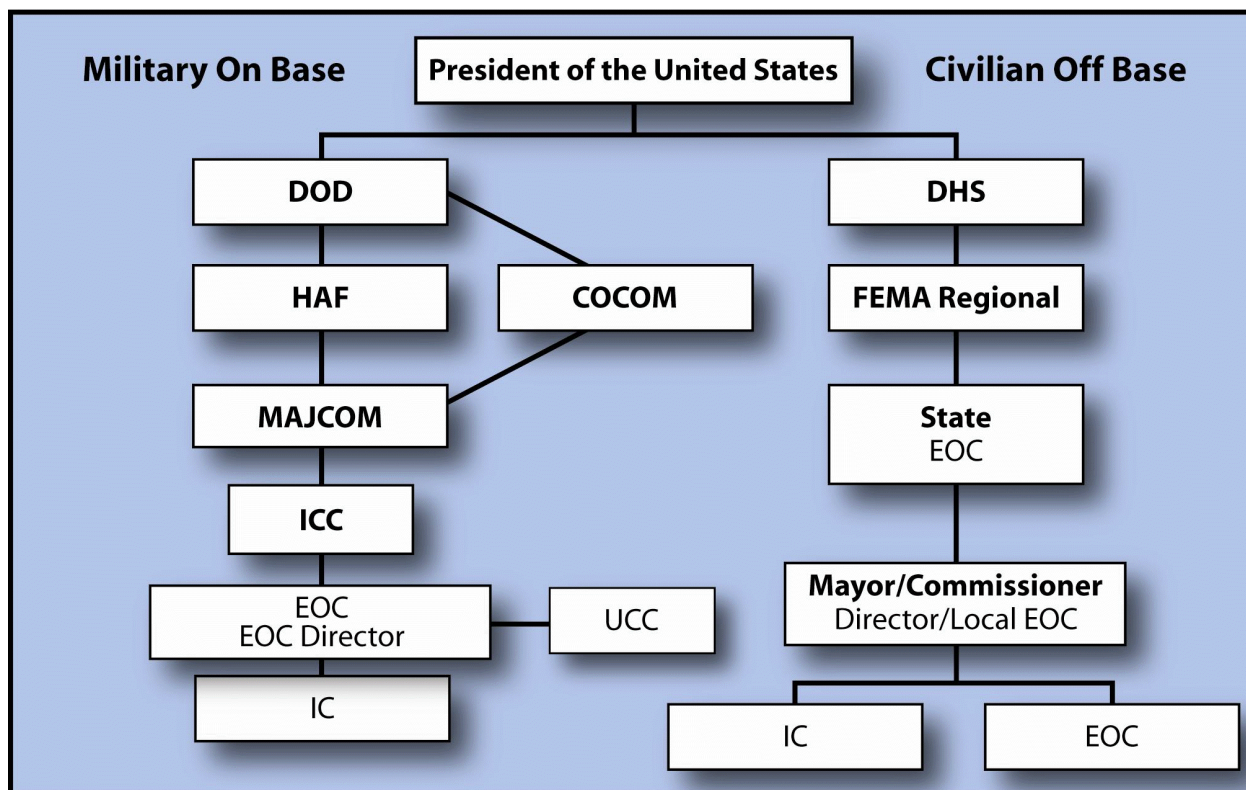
Military On Base

President of the United States

Civilian Off Base

DOD

HAF

COCOM

MAJCOM

ICC

EOC
EOC Director

UCC

IC

DHS

FEMA Regional

State
EOC

Mayor/Commissioner
Director/Local EOC

IC

EOC